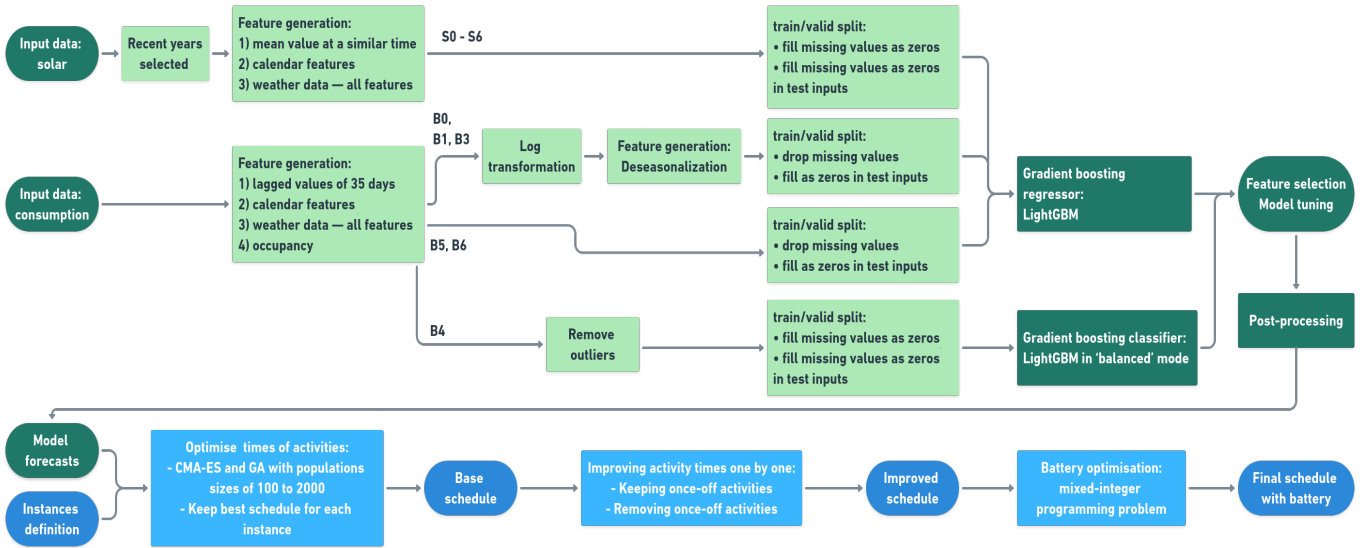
Input data: solar

Recent years selected

Feature generation:
1) mean value at a similar time
2) calendar features
3) weather data — all features

S0 - S6

train/valid split:
• fill missing values as zeros
• fill missing values as zeros in test inputs

Input data: consumption

Feature generation:
1) lagged values of 35 days
2) calendar features
3) weather data — all features
4) occupancy

B0, B1, B3

Log transformation

Feature generation: Deseasonalization

train/valid split:
• drop missing values
• fill as zeros in test inputs

B5, B6

train/valid split:
• drop missing values
• fill as zeros in test inputs

Gradient boosting regressor: LightGBM

Feature selection Model tuning

B4

Remove outliers

train/valid split:
• fill missing values as zeros
• fill missing values as zeros in test inputs

Gradient boosting classifier: LightGBM in 'balanced' mode

Post-processing

Model forecasts

Instances definition

Optimise times of activities:
- CMA-ES and GA with populations sizes of 100 to 2000
- Keep best schedule for each instance

Base schedule

Improving activity times one by one:
- Keeping once-off activities
- Removing once-off activities

Improved schedule

Battery optimisation: mixed-integer programming problem

Final schedule with battery